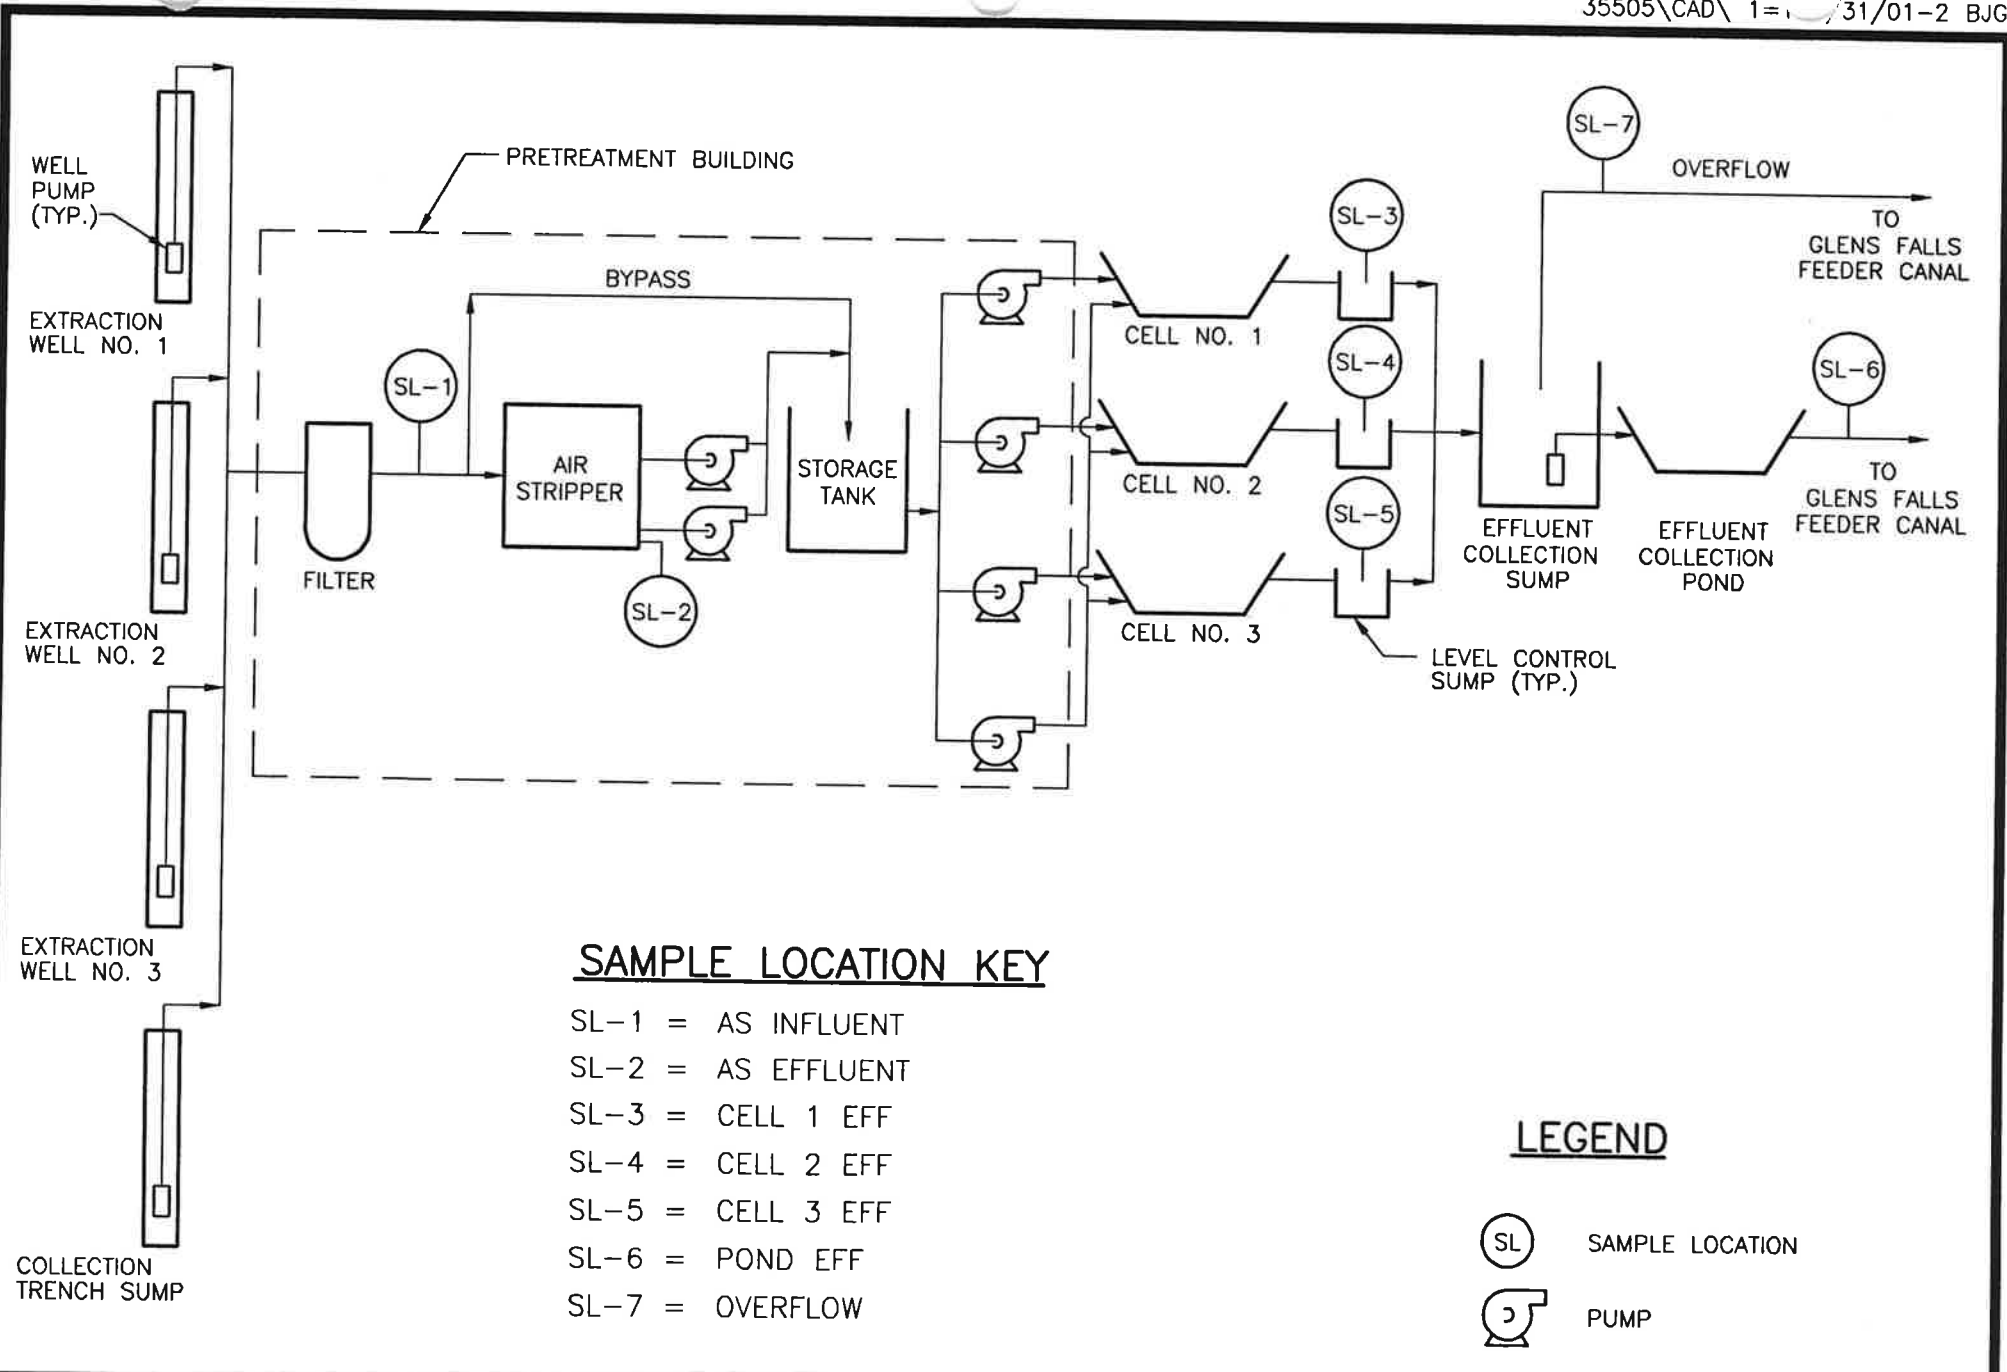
35505\CAD\ 1=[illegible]31/01-2 BJG

WELL PUMP (TYP.)

EXTRACTION WELL NO. 1

EXTRACTION WELL NO. 2

EXTRACTION WELL NO. 3

COLLECTION TRENCH SUMP

PRETREATMENT BUILDING

BYPASS

SL-1

FILTER

AIR STRIPPER

SL-2

STORAGE TANK

CELL NO. 1

CELL NO. 2

CELL NO. 3

SL-3

SL-4

SL-5

LEVEL CONTROL SUMP (TYP.)

SL-7

OVERFLOW

TO GLENS FALLS FEEDER CANAL

EFFLUENT COLLECTION SUMP

EFFLUENT COLLECTION POND

SL-6

TO GLENS FALLS FEEDER CANAL

SAMPLE LOCATION KEY

SL-1 = AS INFLUENT
SL-2 = AS EFFLUENT
SL-3 = CELL 1 EFF
SL-4 = CELL 2 EFF
SL-5 = CELL 3 EFF
SL-6 = POND EFF
SL-7 = OVERFLOW

LEGEND

SL SAMPLE LOCATION

PUMP